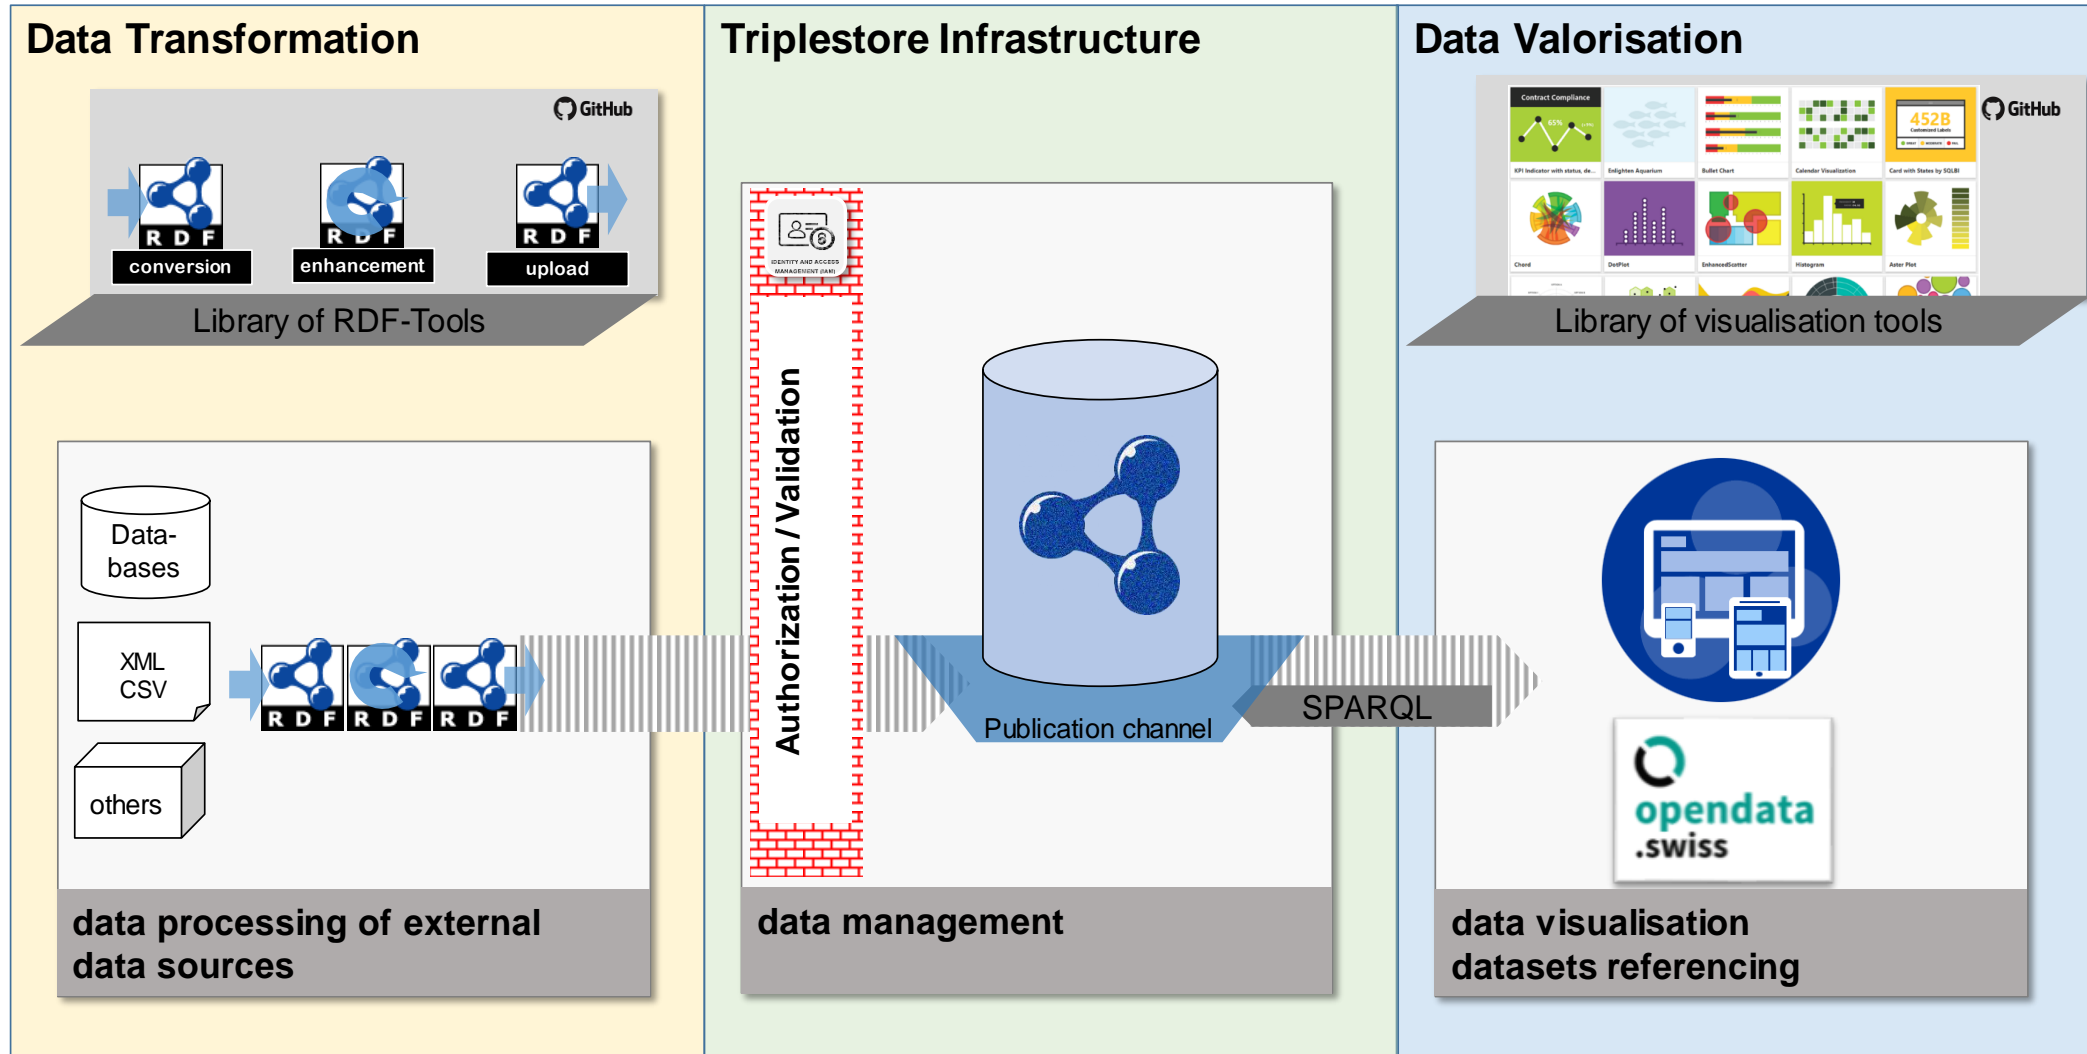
Data Transformation

GitHub

RDF
conversion

RDF
enhancement

RDF
upload

Library of RDF-Tools

Data-bases

XML
CSV

others

RDF RDF RDF

data processing of external data sources

Triplestore Infrastructure

IDENTITY AND ACCESS MANAGEMENT (IAM)

Authorization / Validation

Publication channel

SPARQL

data management

Data Valorisation

GitHub

Contract Compliance

452B

Library of visualisation tools

opendata .swiss

data visualisation
datasets referencing